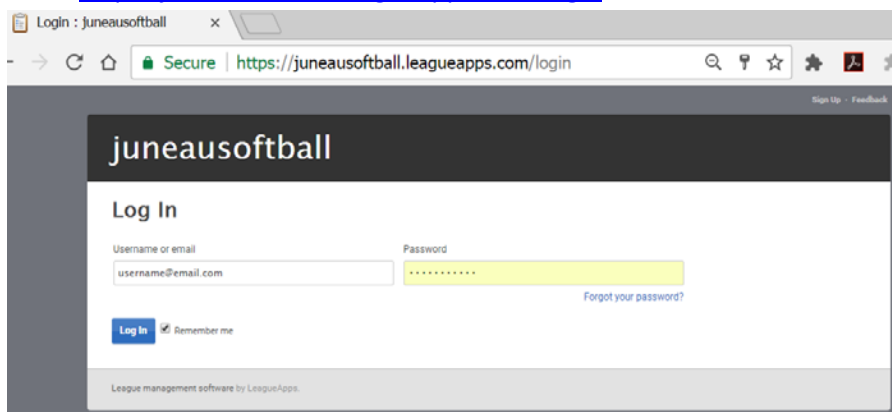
Login : juneausoftball

Secure | https://juneausoftball.leagueapps.com/login

Sign Up · Feedback

juneausoftball

Log In

Username or email
username@email.com

Password
•••••••••••

Forgot your password?

Log In
Remember me

League management software by LeagueApps.